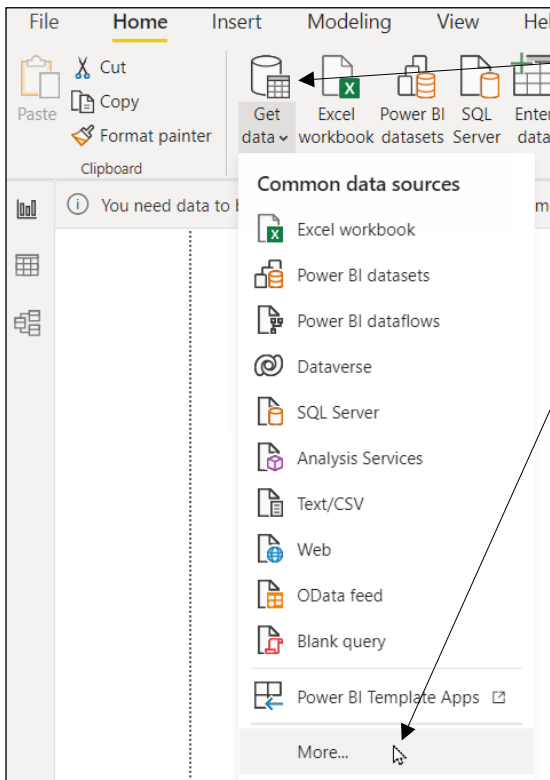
File Home Insert Modeling View Hel

Paste
Cut
Copy
Format painter
Clipboard

Get data
Excel workbook
Power BI datasets
SQL Server
Enter data

You need data to b

Common data sources
Excel workbook
Power BI datasets
Power BI dataflows
Dataverse
SQL Server
Analysis Services
Text/CSV
Web
OData feed
Blank query
Power BI Template Apps
More...